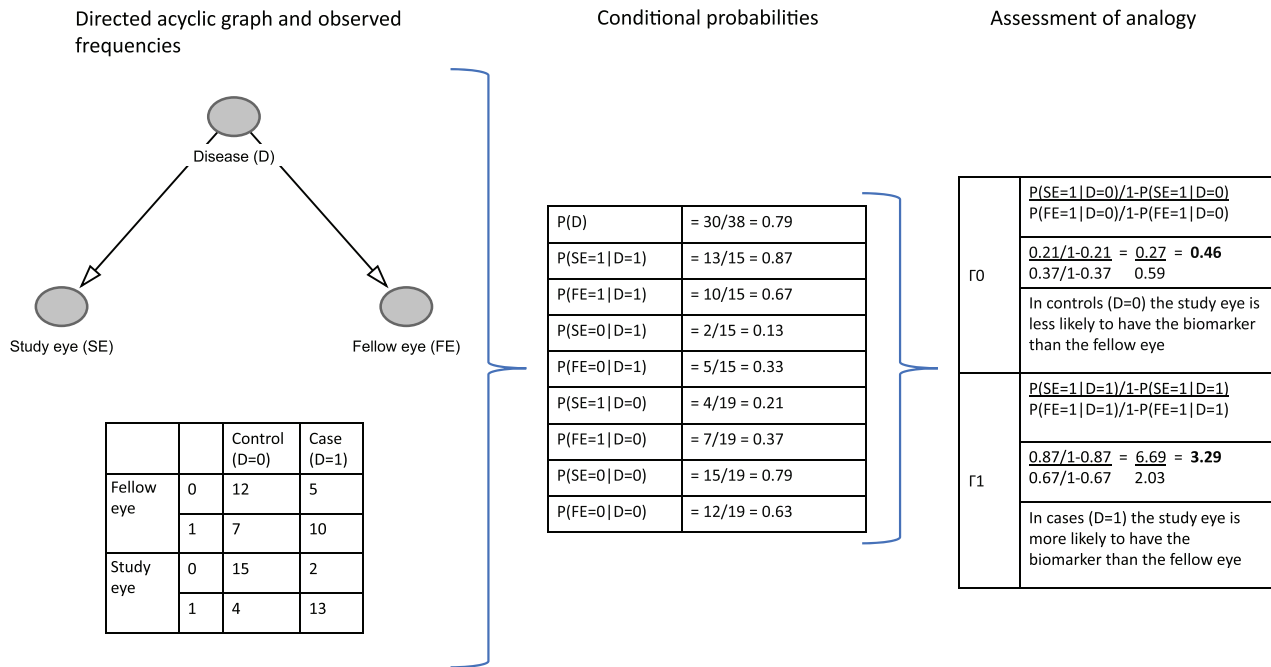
Directed acyclic graph and observed frequencies

Disease (D)

Study eye (SE)

Fellow eye (FE)

| | | Control (D=0) | Case (D=1) |
|---|---|---|---|
| Fellow eye | 0 | 12 | 5 |
| | 1 | 7 | 10 |
| Study eye | 0 | 15 | 2 |
| | 1 | 4 | 13 |

Conditional probabilities

| | |
|---|---|
| P(D) | = 30/38 = 0.79 |
| P(SE=1\|D=1) | = 13/15 = 0.87 |
| P(FE=1\|D=1) | = 10/15 = 0.67 |
| P(SE=0\|D=1) | = 2/15 = 0.13 |
| P(FE=0\|D=1) | = 5/15 = 0.33 |
| P(SE=1\|D=0) | = 4/19 = 0.21 |
| P(FE=1\|D=0) | = 7/19 = 0.37 |
| P(SE=0\|D=0) | = 15/19 = 0.79 |
| P(FE=0\|D=0) | = 12/19 = 0.63 |

Assessment of analogy

| | |
|---|---|
| Γ0 | P(SE=1\|D=0)/1-P(SE=1\|D=0) / P(FE=1\|D=0)/1-P(FE=1\|D=0) |
| | 0.21/1-0.21 / 0.37/1-0.37 = 0.27 / 0.59 = **0.46** |
| | In controls (D=0) the study eye is less likely to have the biomarker than the fellow eye |
| Γ1 | P(SE=1\|D=1)/1-P(SE=1\|D=1) / P(FE=1\|D=1)/1-P(FE=1\|D=1) |
| | 0.87/1-0.87 / 0.67/1-0.67 = 6.69 / 2.03 = **3.29** |
| | In cases (D=1) the study eye is more likely to have the biomarker than the fellow eye |